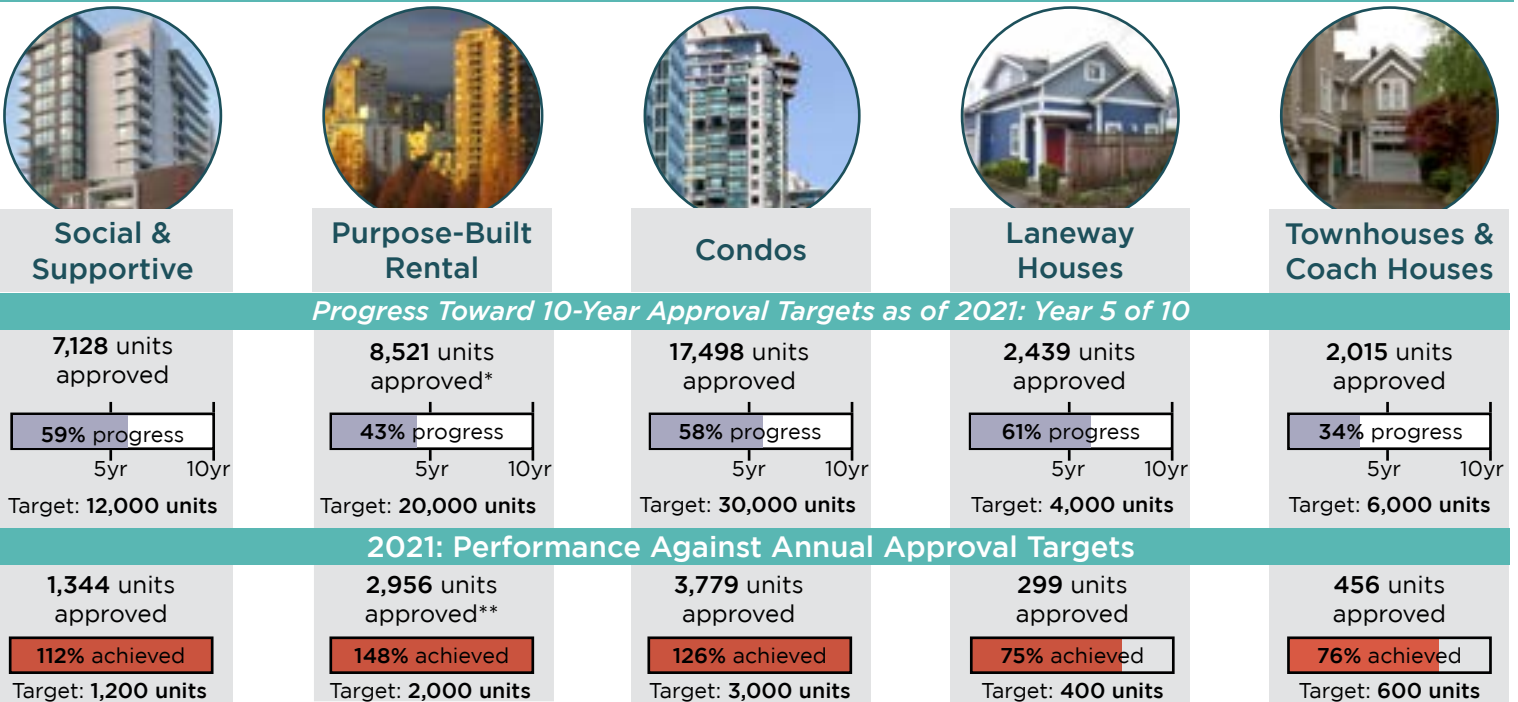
Social & Supportive

Purpose-Built Rental

Condos

Laneway Houses

Townhouses & Coach Houses

Progress Toward 10-Year Approval Targets as of 2021: Year 5 of 10

7,128 units approved
59% progress
5yr 10yr
Target: 12,000 units

8,521 units approved*
43% progress
5yr 10yr
Target: 20,000 units

17,498 units approved
58% progress
5yr 10yr
Target: 30,000 units

2,439 units approved
61% progress
5yr 10yr
Target: 4,000 units

2,015 units approved
34% progress
5yr 10yr
Target: 6,000 units

2021: Performance Against Annual Approval Targets

1,344 units approved
112% achieved
Target: 1,200 units

2,956 units approved**
148% achieved
Target: 2,000 units

3,779 units approved
126% achieved
Target: 3,000 units

299 units approved
75% achieved
Target: 400 units

456 units approved
76% achieved
Target: 600 units